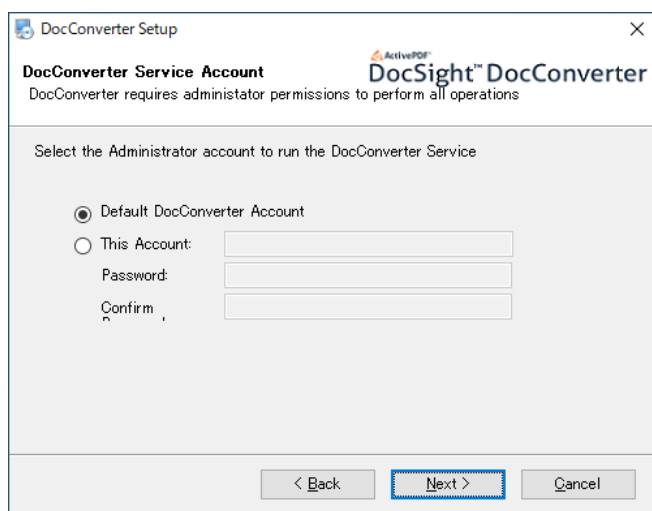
DocConverter Setup

×

DocConverter Service Account

ActivePDF

DocSight™ DocConverter

DocConverter requires administator permissions to perform all operations

Select the Administrator account to run the DocConverter Service

Default DocConverter Account

This Account:

Password:

Confirm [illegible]

< Back

Next >

Cancel